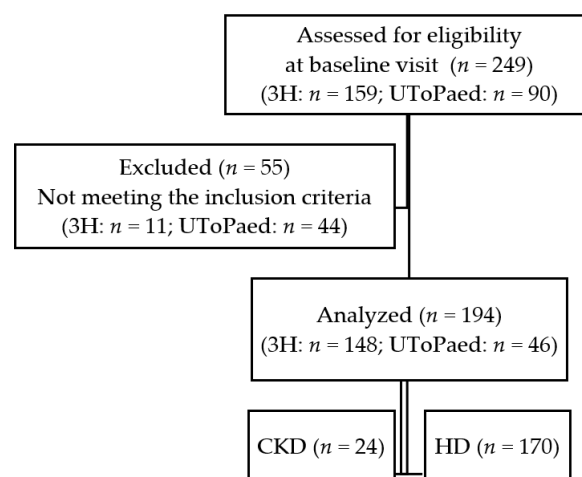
Assessed for eligibility at baseline visit ($n$ = 249) (3H: $n$ = 159; UToPaed: $n$ = 90)

Excluded ($n$ = 55) Not meeting the inclusion criteria (3H: $n$ = 11; UToPaed: $n$ = 44)

Analyzed ($n$ = 194) (3H: $n$ = 148; UToPaed: $n$ = 46)

CKD ($n$ = 24)

HD ($n$ = 170)